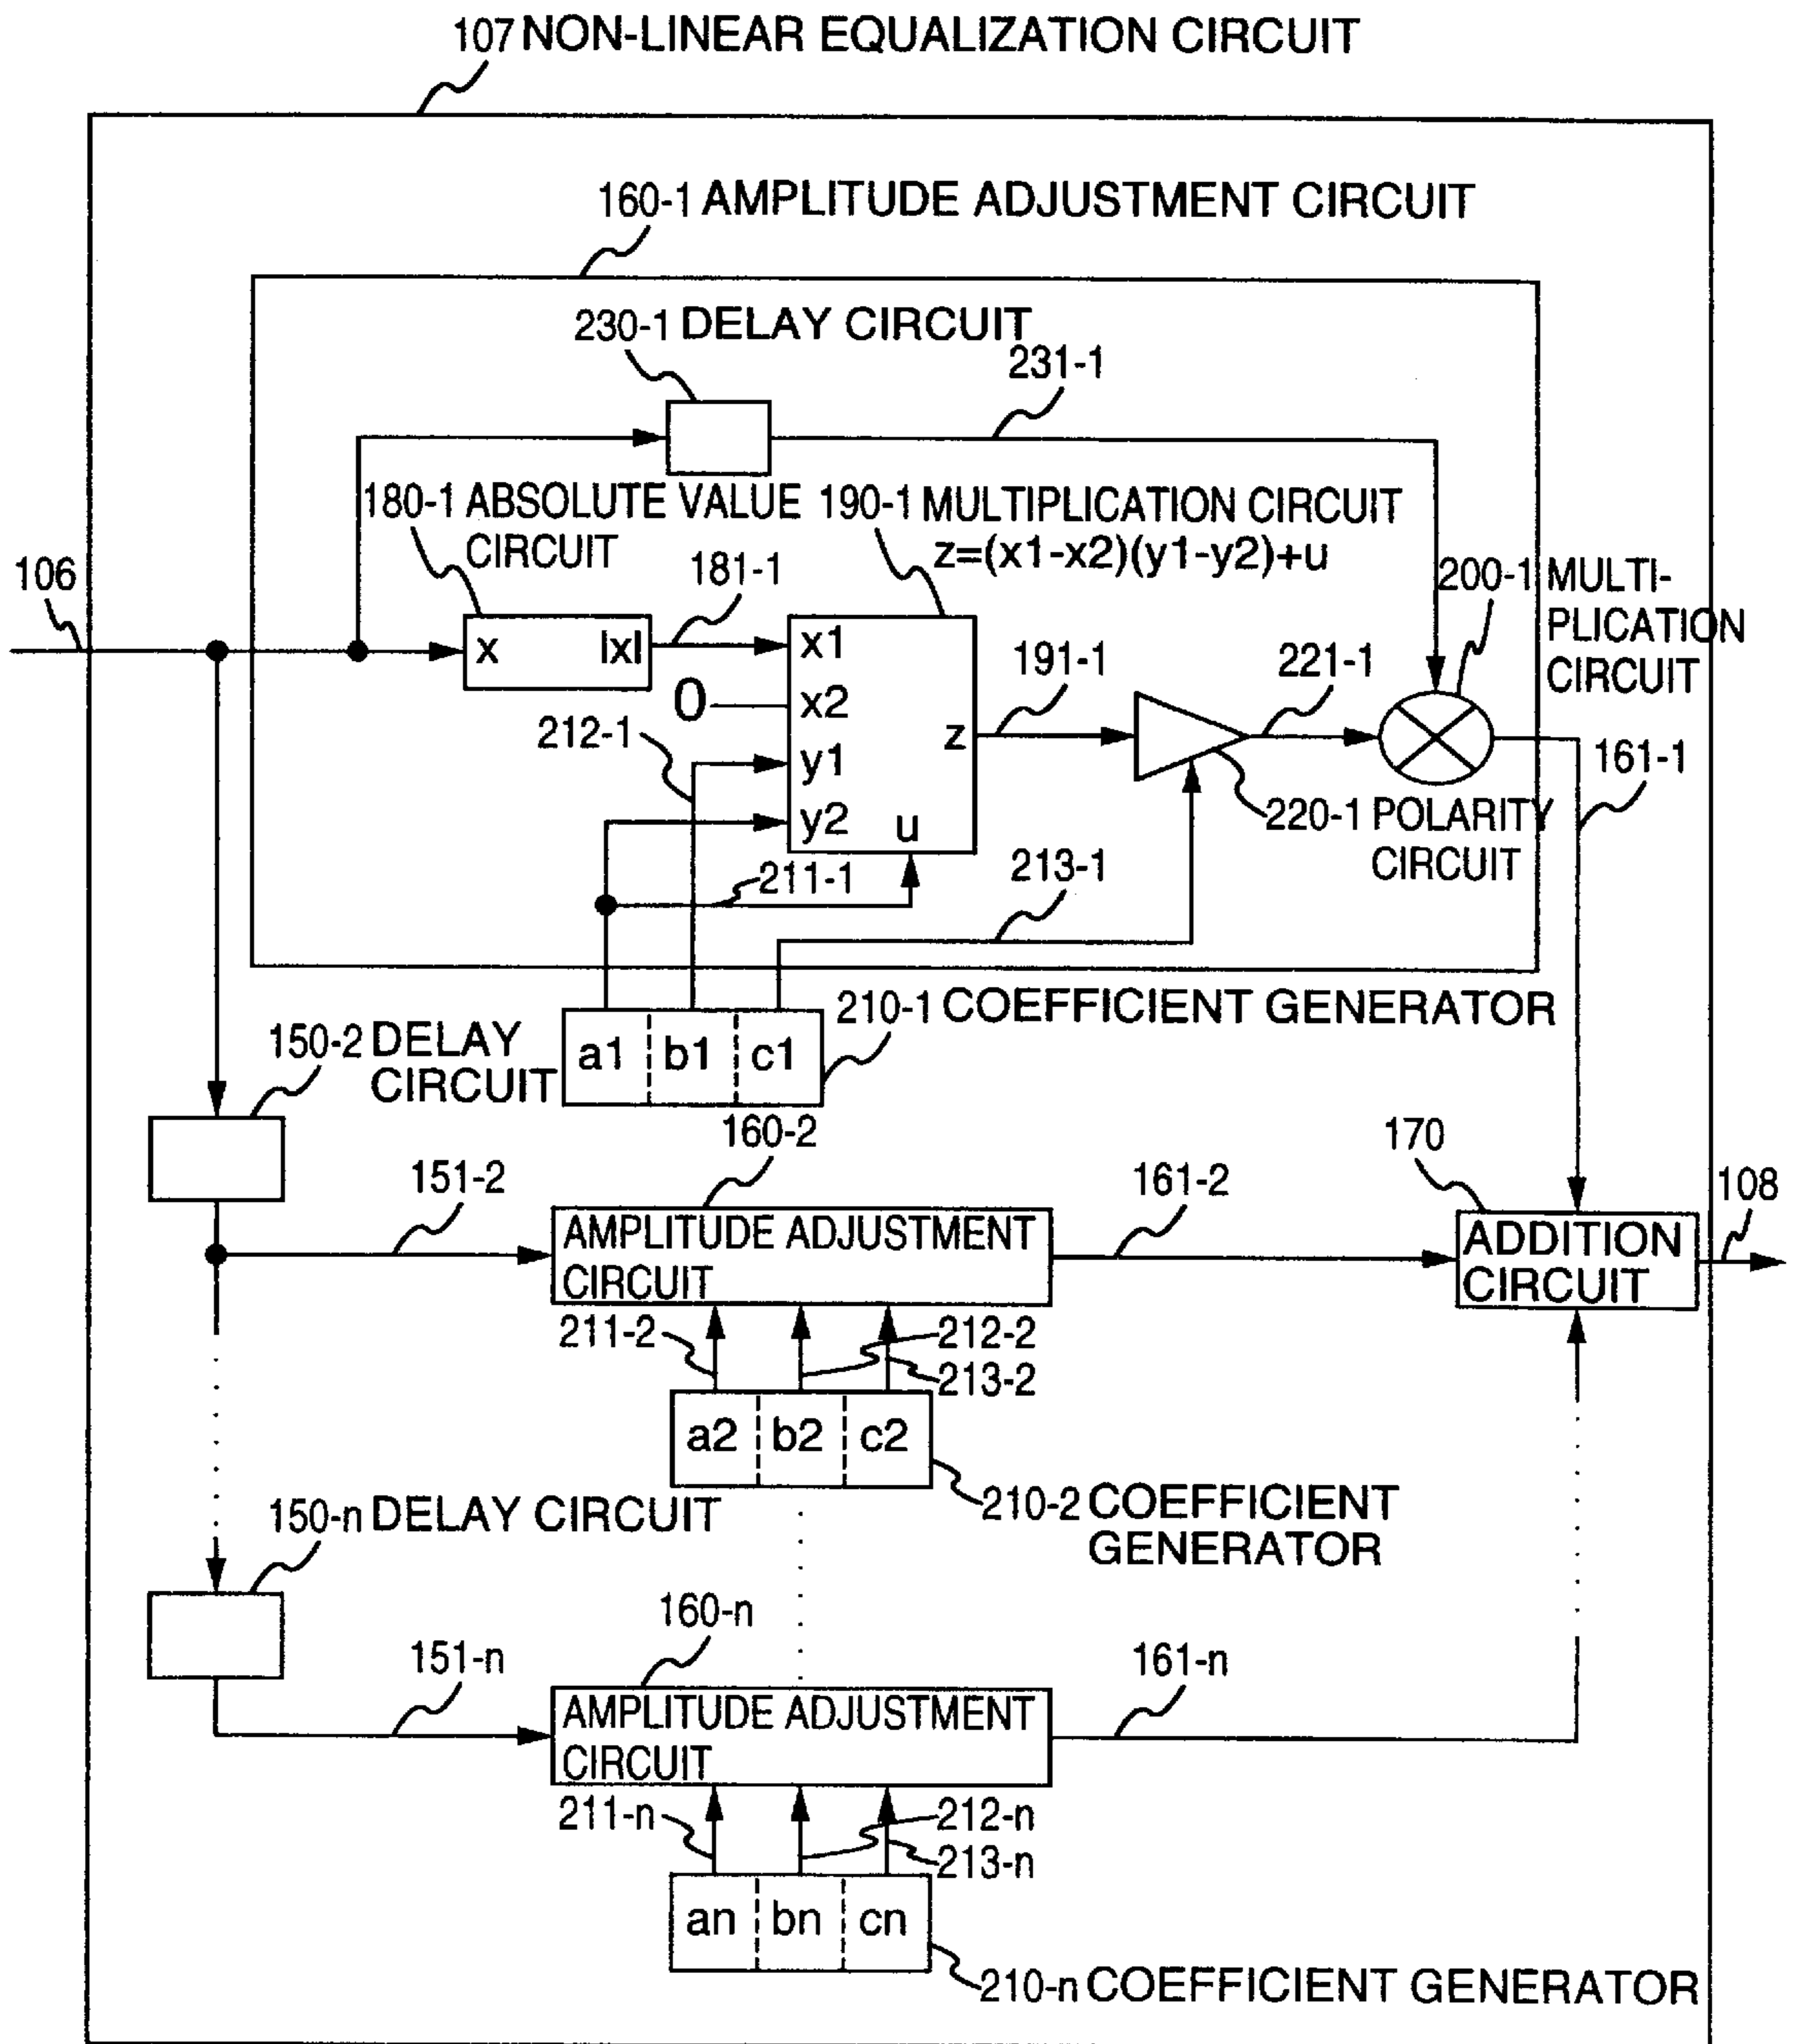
107 NON-LINEAR EQUALIZATION CIRCUIT

160-1 AMPLITUDE ADJUSTMENT CIRCUIT

230-1 DELAY CIRCUIT

231-1

180-1 ABSOLUTE VALUE CIRCUIT

190-1 MULTIPLICATION CIRCUIT
z=(x1-x2)(y1-y2)+u

106

181-1

x

|x|

x1

x2

y1

y2

z

u

0

212-1

191-1

221-1

200-1 MULTIPLICATION CIRCUIT

220-1 POLARITY CIRCUIT

161-1

211-1

213-1

210-1 COEFFICIENT GENERATOR

a1

b1

c1

150-2 DELAY CIRCUIT

160-2

151-2

AMPLITUDE ADJUSTMENT CIRCUIT

161-2

170

ADDITION CIRCUIT

108

211-2

212-2

213-2

a2

b2

c2

210-2 COEFFICIENT GENERATOR

150-n DELAY CIRCUIT

160-n

151-n

AMPLITUDE ADJUSTMENT CIRCUIT

161-n

211-n

212-n

213-n

an

bn

cn

210-n COEFFICIENT GENERATOR